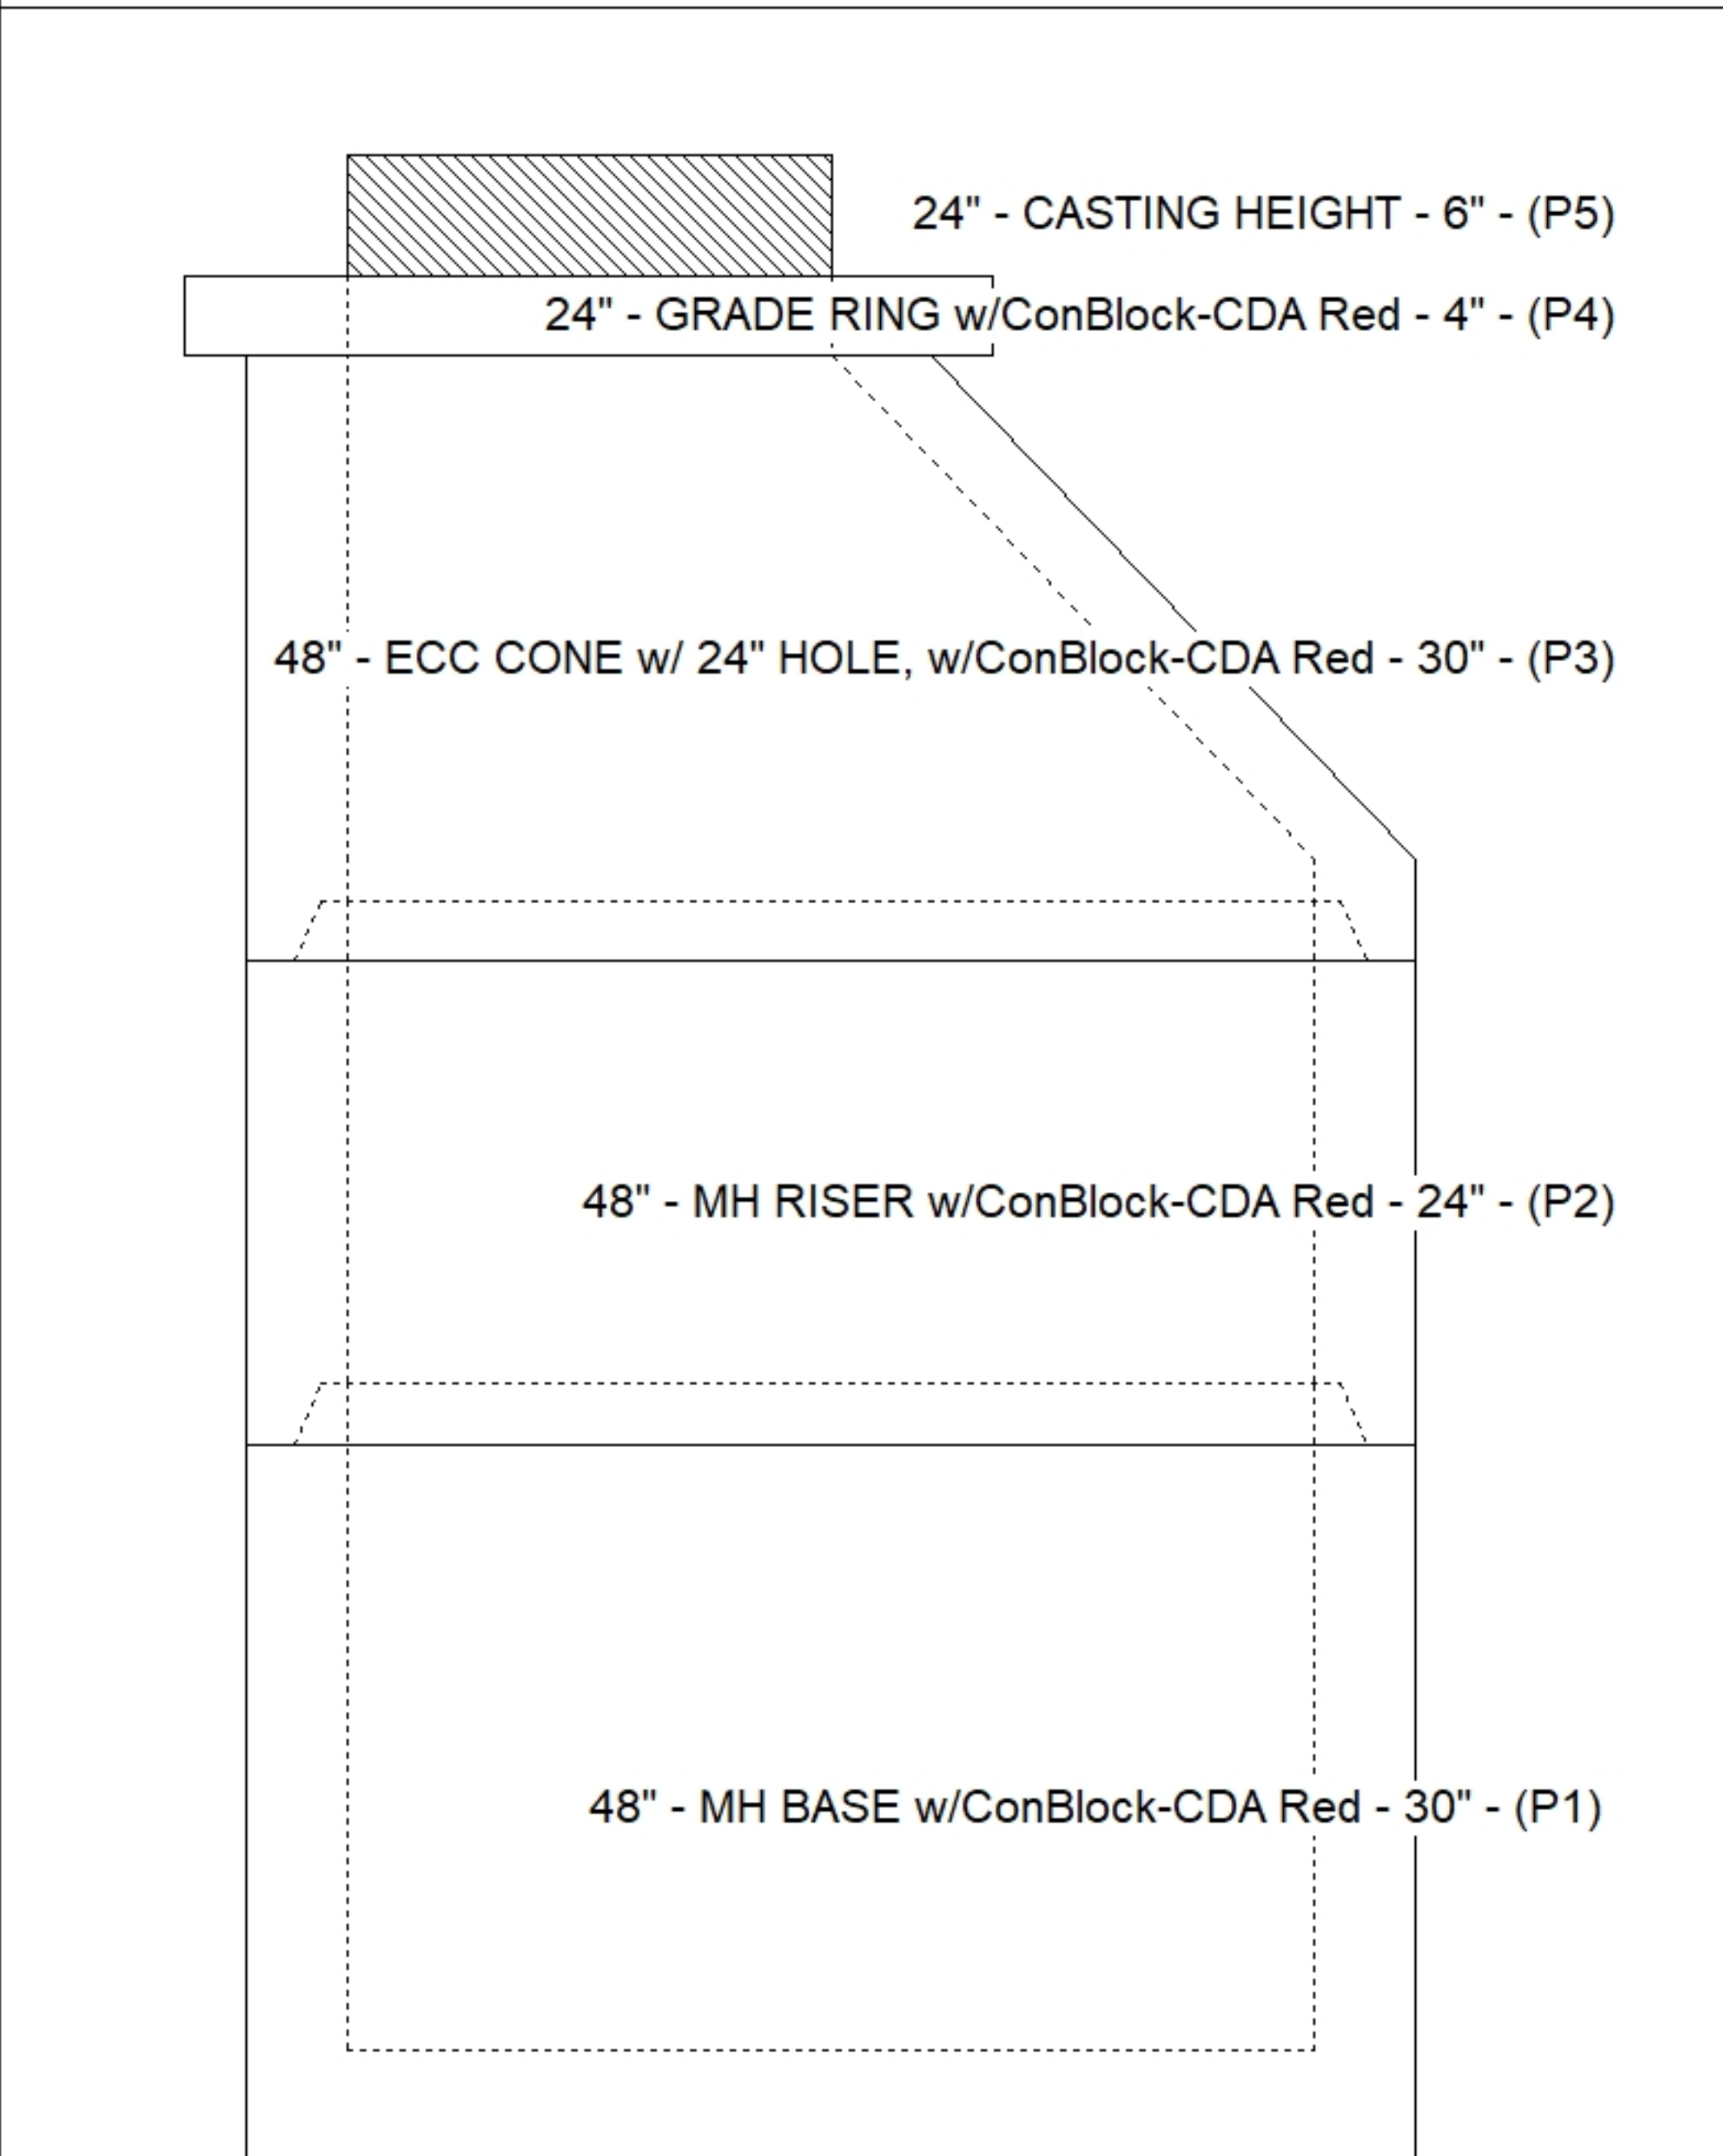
24" - CASTING HEIGHT - 6" - (P5)

24" - GRADE RING w/ConBlock-CDA Red - 4" - (P4)

48" - ECC CONE w/ 24" HOLE, w/ConBlock-CDA Red - 30" - (P3)

48" - MH RISER w/ConBlock-CDA Red - 24" - (P2)

48" - MH BASE w/ConBlock-CDA Red - 30" - (P1)